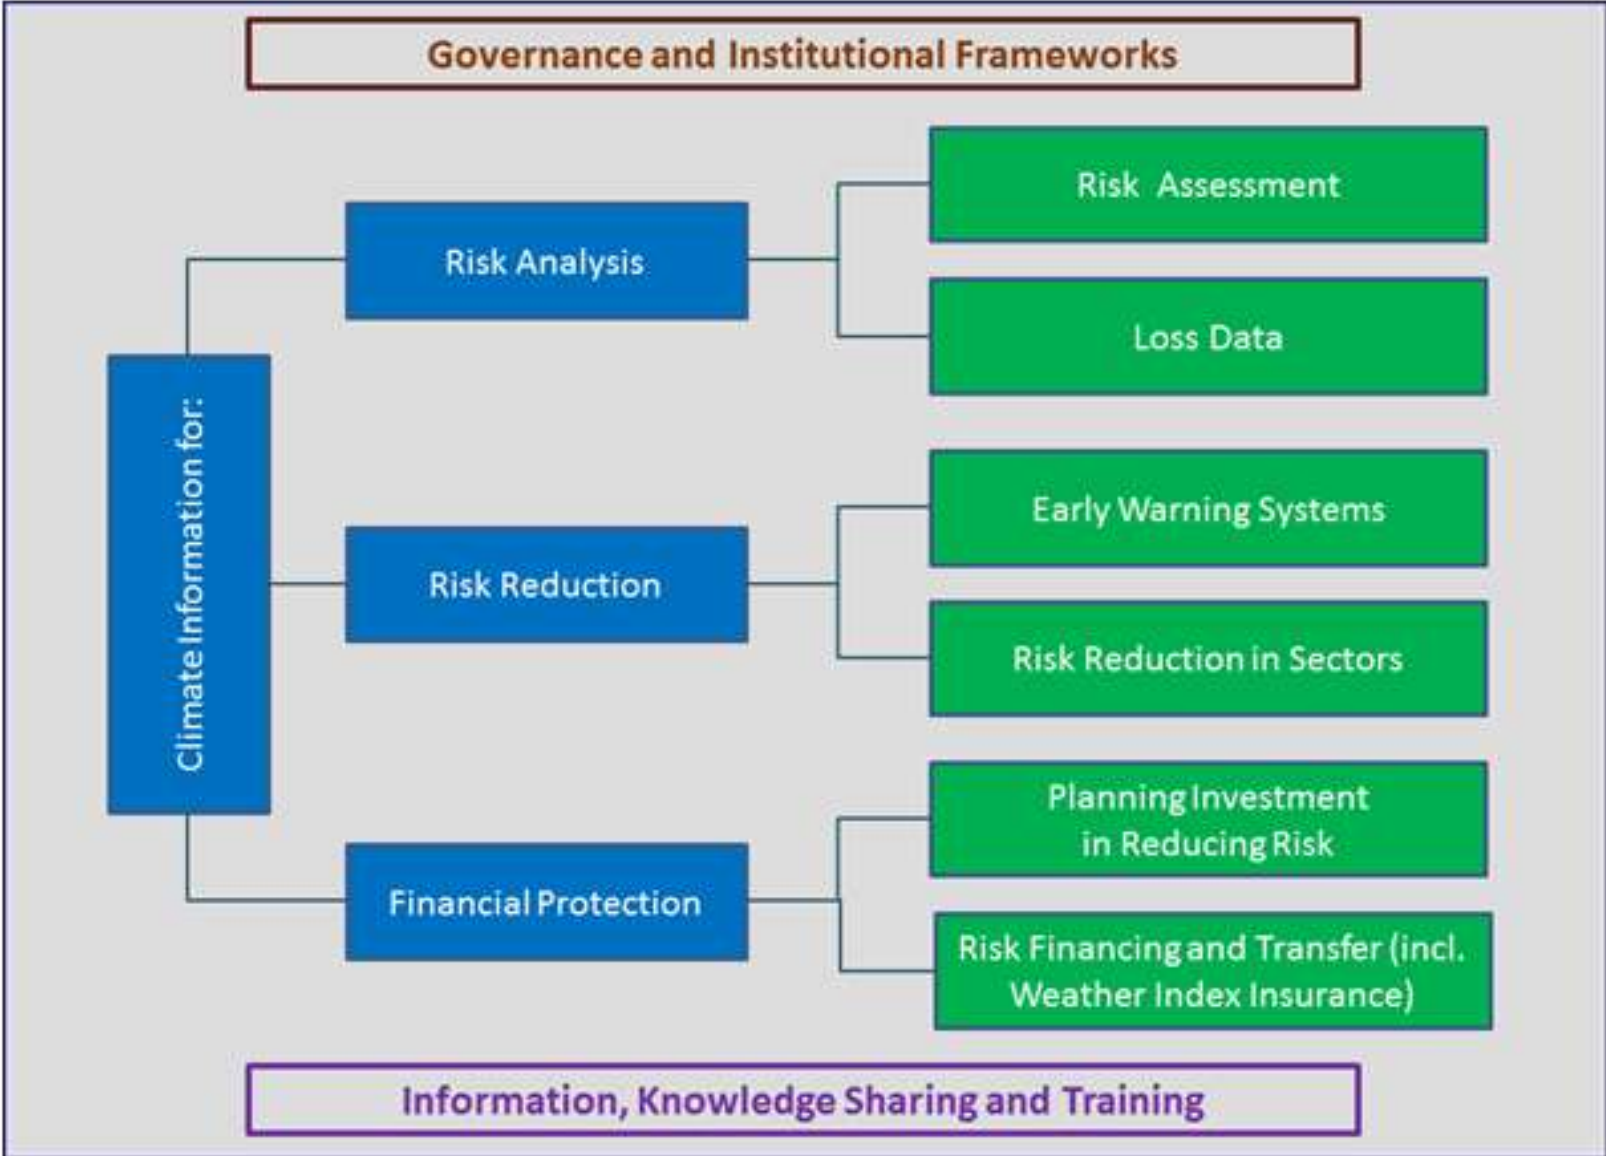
Governance and Institutional Frameworks

Climate Information for:

Risk Analysis

Risk Assessment

Loss Data

Risk Reduction

Early Warning Systems

Risk Reduction in Sectors

Financial Protection

Planning Investment in Reducing Risk

Risk Financing and Transfer (incl. Weather Index Insurance)

Information, Knowledge Sharing and Training